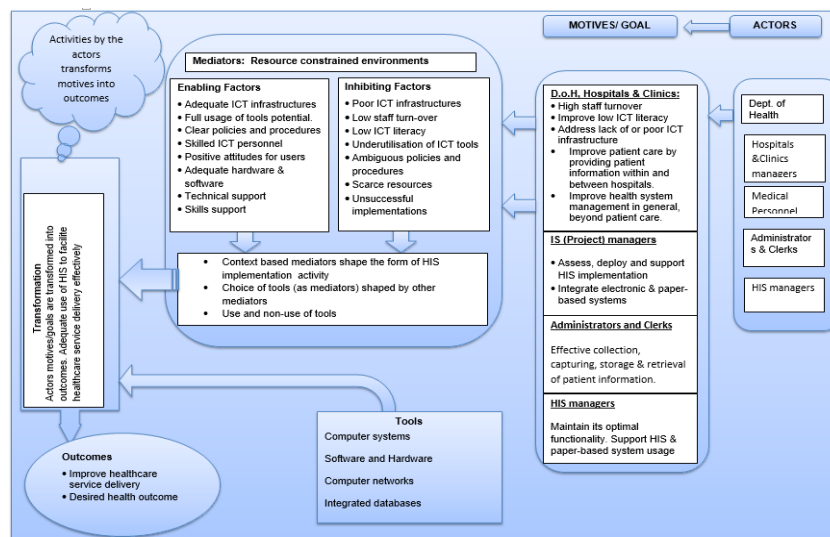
MOTIVES/ GOAL

ACTORS

Activities by the actors transforms motives into outcomes

Mediators: Resource constrained environments

Enabling Factors
• Adequate ICT infrastructures
• Full usage of tools potential.
• Clear policies and procedures
• Skilled ICT personnel
• Positive attitudes for users
• Adequate hardware & software
• Technical support
• Skills support

Inhibiting Factors
• Poor ICT infrastructures
• Low staff turn-over
• Low ICT literacy
• Underutilisation of ICT tools
• Ambiguous policies and procedures
• Scarce resources
• Unsuccessful implementations

• Context based mediators shape the form of HIS implementation activity
• Choice of tools (as mediators) shaped by other mediators
• Use and non-use of tools

D.o.H, Hospitals & Clinics:
• High staff turnover
• Improve low ICT literacy
• Address lack of or poor ICT infrastructure
• Improve patient care by providing patient information within and between hospitals.
• Improve health system management in general, beyond patient care.

IS (Project) managers
• Assess, deploy and support HIS implementation
• Integrate electronic & paper-based systems

Administrators and Clerks
Effective collection, capturing, storage & retrieval of patient information.

HIS managers
Maintain its optimal functionality. Support HIS & paper-based system usage

Dept. of Health

Hospitals &Clinics managers

Medical Personnel

Administrators & Clerks

HIS managers

Transformation
Actors motives/goals are transformed into outcomes. Adequate use of HIS to facilite healthcare service delivery effectively

Outcomes
• Improve healthcare service delivery
• Desired health outcome

Tools
Computer systems
Software and Hardware
Computer networks
Integrated databases